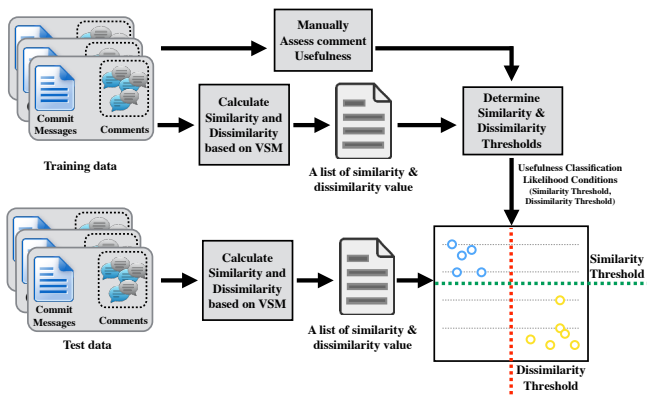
Manually Assess comment Usefulness

Commit Messages

Comments

Calculate Similarity and Dissimilarity based on VSM

Determine Similarity & Dissimilarity Thresholds

Training data

A list of similarity & dissimilarity value

Usefulness Classification Likelihood Conditions (Similarity Threshold, Dissimilarity Threshold)

Commit Messages

Comments

Calculate Similarity and Dissimilarity based on VSM

Similarity Threshold

Test data

A list of similarity & dissimilarity value

Dissimilarity Threshold